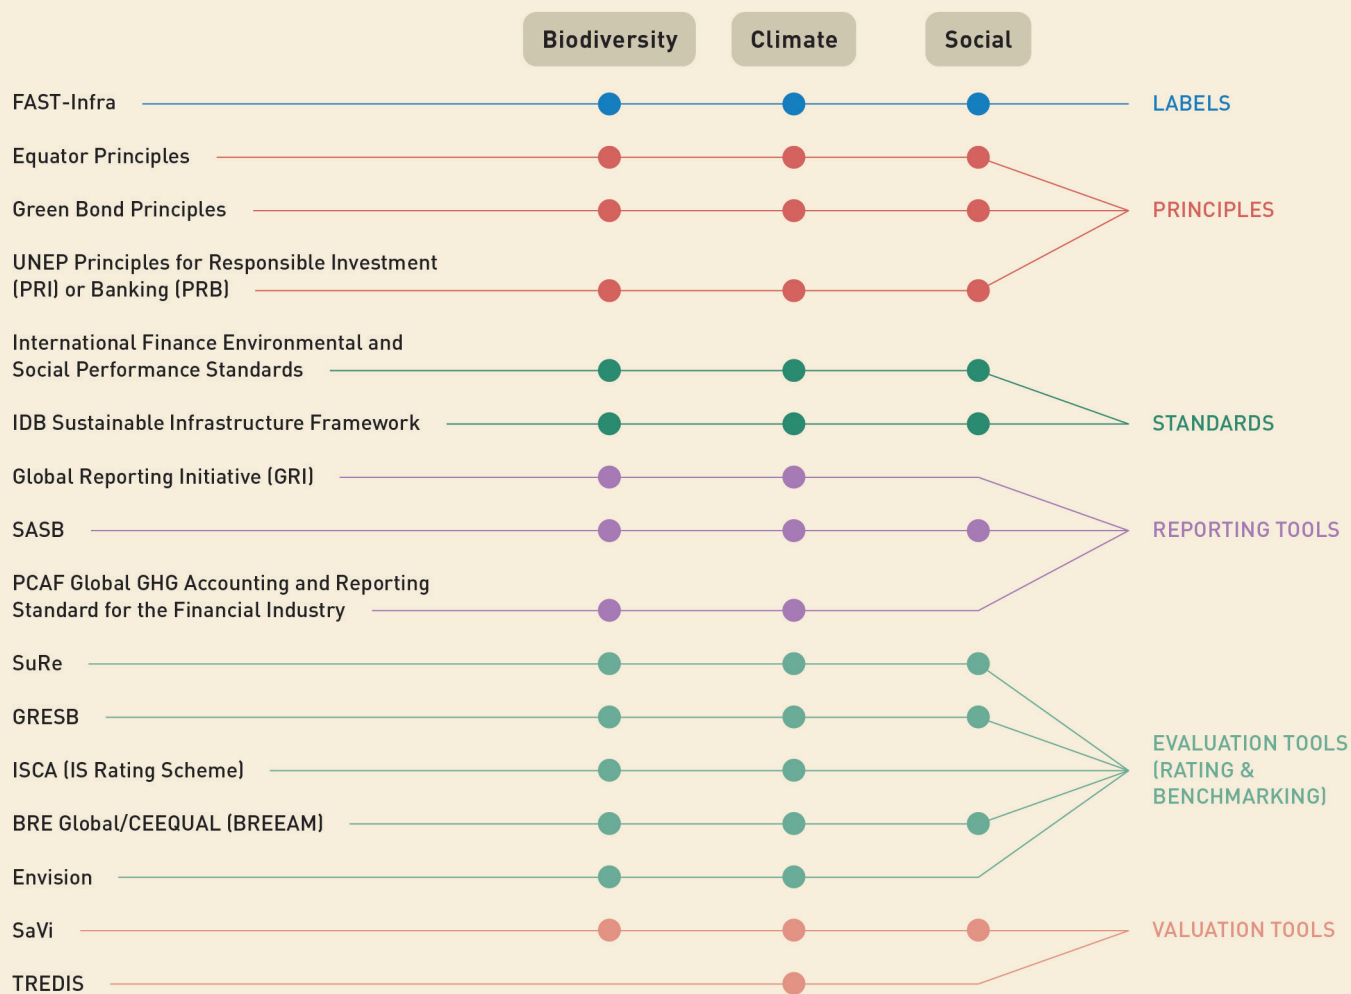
Biodiversity Climate Social

FAST-Infra

Equator Principles

Green Bond Principles

UNEP Principles for Responsible Investment (PRI) or Banking (PRB)

International Finance Environmental and Social Performance Standards

IDB Sustainable Infrastructure Framework

Global Reporting Initiative (GRI)

SASB

PCAF Global GHG Accounting and Reporting Standard for the Financial Industry

SuRe

GRESB

ISCA (IS Rating Scheme)

BRE Global/CEEQUAL (BREEAM)

Envision

SaVi

TREDIS

LABELS

PRINCIPLES

STANDARDS

REPORTING TOOLS

EVALUATION TOOLS (RATING & BENCHMARKING)

VALUATION TOOLS